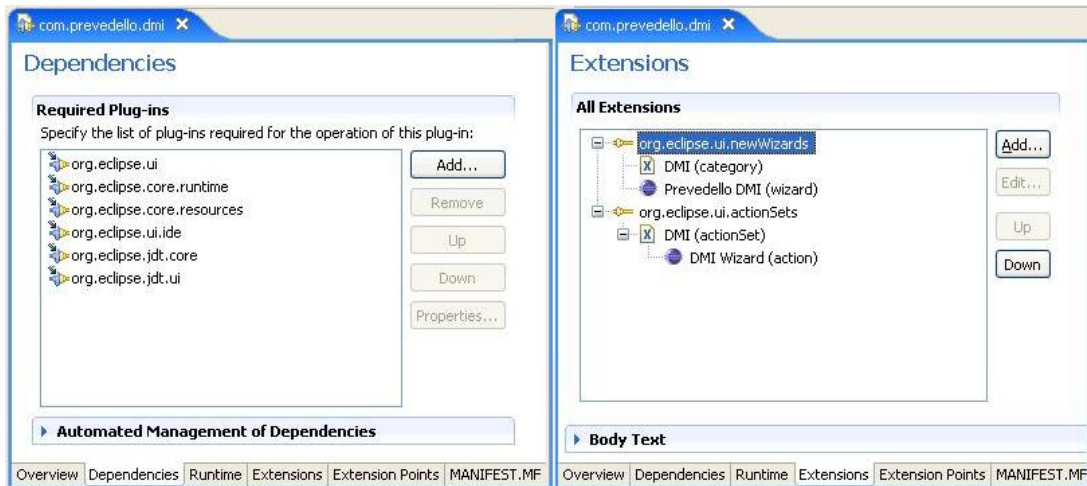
com.prevedello.dmi ✕

Dependencies

Required Plug-ins

Specify the list of plug-ins required for the operation of this plug-in:

org.eclipse.ui
org.eclipse.core.runtime
org.eclipse.core.resources
org.eclipse.ui.ide
org.eclipse.jdt.core
org.eclipse.jdt.ui

Add...
Remove
Up
Down
Properties...

Automated Management of Dependencies

Overview | Dependencies | Runtime | Extensions | Extension Points | MANIFEST.MF

com.prevedello.dmi ✕

Extensions

All Extensions

org.eclipse.ui.newWizards
DMI (category)
Prevedello DMI (wizard)
org.eclipse.ui.actionSets
DMI (actionSet)
DMI Wizard (action)

Add...
Edit...
Up
Down

Body Text

Overview | Dependencies | Runtime | Extensions | Extension Points | MANIFEST.MF